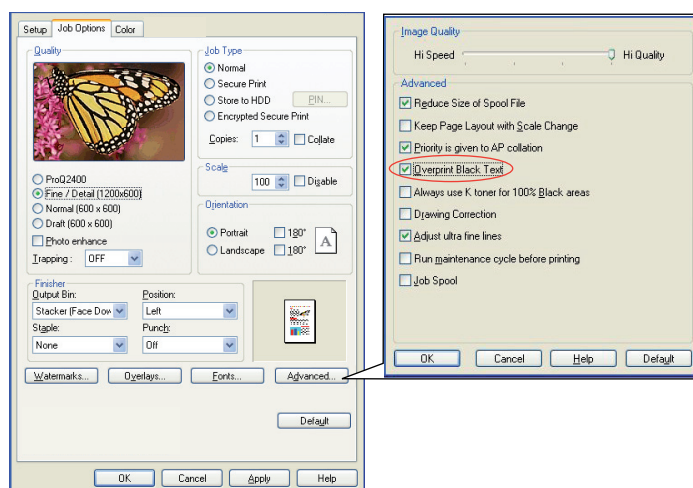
Setup | Job Options | Color

Quality

ProQ2400
Fine / Detail (1200x600)
Normal (600 x 600)
Draft (600 x 600)
Photo enhance
Trapping : OFF

Job Type
Normal
Secure Print
Store to HDD
PIN...
Encrypted Secure Print
Copies: 1
Collate

Scale
100
Disable

Orientation
Portrait
180°
Landscape
180°
A

Finisher
Output Bin:
Stacker (Face Dow
Position:
Left
Staple:
None
Punch:
Off

Watermarks... Overlays... Fonts... Advanced...

Default

OK Cancel Apply Help

Image Quality
Hi Speed
Hi Quality

Advanced
Reduce Size of Spool File
Keep Page Layout with Scale Change
Priority is given to AP collation
Overprint Black Text
Always use K toner for 100% Black areas
Drawing Correction
Adjust ultra fine lines
Run maintenance cycle before printing
Job Spool

OK Cancel Help Default